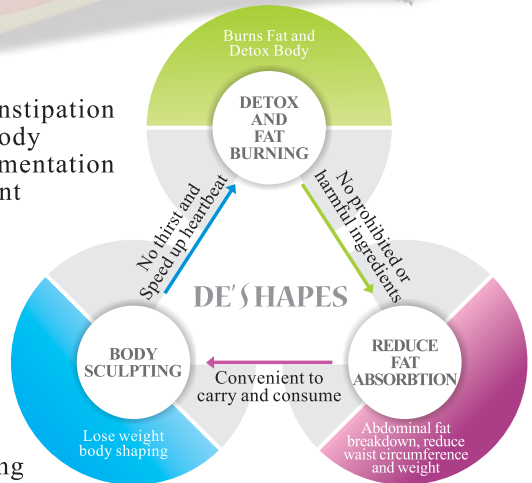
nstipation
ody
mentation
nt

ng

Burns Fat and Detox Body

DETOX AND FAT BURNING

No prohibited or harmful ingredients

REDUCE FAT ABSORBTION

Abdominal fat breakdown, reduce waist circumference and weight

Convenient to carry and consume

BODY SCULPTING

Lose weight body shaping

No thirst and Speed up heartbeat

DE'SHAPES